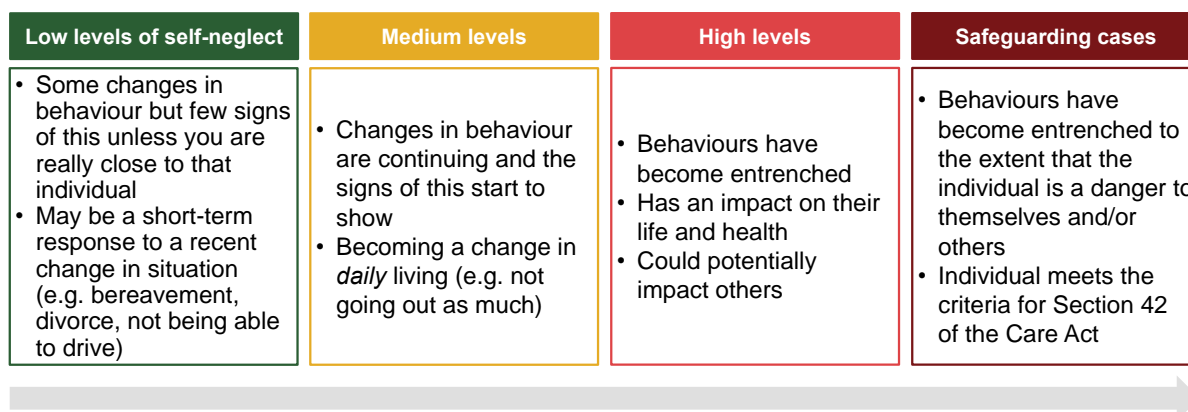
| Low levels of self-neglect | Medium levels | High levels | Safeguarding cases |
|---|---|---|---|
| • Some changes in behaviour but few signs of this unless you are really close to that individual<br>• May be a short-term response to a recent change in situation (e.g. bereavement, divorce, not being able to drive) | • Changes in behaviour are continuing and the signs of this start to show<br>• Becoming a change in *daily* living (e.g. not going out as much) | • Behaviours have become entrenched<br>• Has an impact on their life and health<br>• Could potentially impact others | • Behaviours have become entrenched to the extent that the individual is a danger t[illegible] themselves and/or others<br>• Individual meets the criteria for Section 42 of the Care Act |